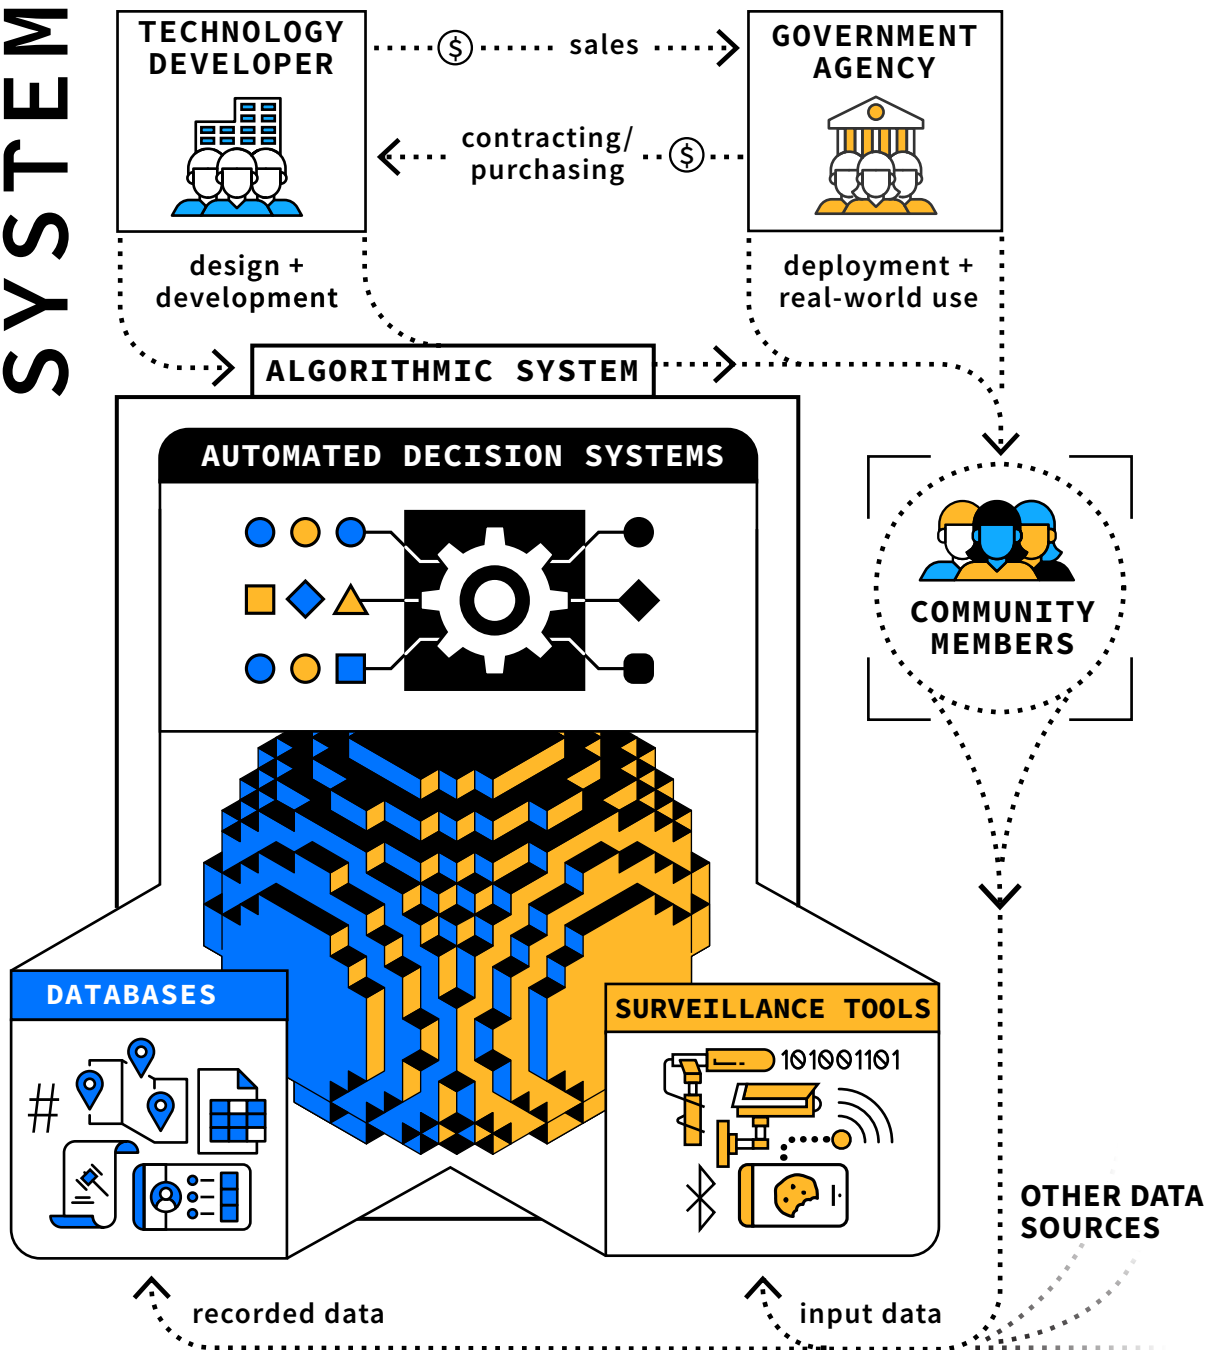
SYSTEM

TECHNOLOGY DEVELOPER

$ sales

GOVERNMENT AGENCY

contracting/ purchasing $

design + development

deployment + real-world use

ALGORITHMIC SYSTEM

AUTOMATED DECISION SYSTEMS

COMMUNITY MEMBERS

DATABASES

#

SURVEILLANCE TOOLS

101001101

OTHER DATA SOURCES

recorded data

input data